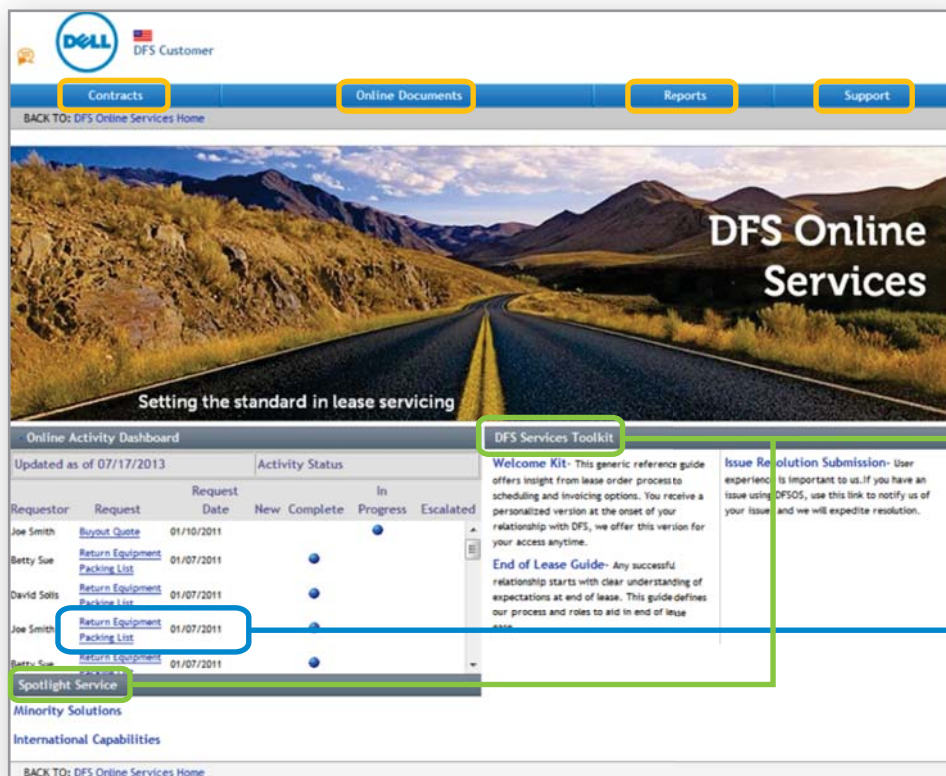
DELL DFS Customer

Contracts | Online Documents | Reports | Support

BACK TO: DFS Online Services Home

DFS Online Services

Setting the standard in lease servicing

Online Activity Dashboard

Updated as of 07/17/2013 | Activity Status

| Requestor | Request | Request Date | New | Complete | In Progress | Escalated |
|---|---|---|---|---|---|---|
| Joe Smith | Buyout Quote | 01/10/2011 | | | ● | |
| Betty Sue | Return Equipment Packing List | 01/07/2011 | | ● | | |
| David Solis | Return Equipment Packing List | 01/07/2011 | | ● | | |
| Joe Smith | Return Equipment Packing List | 01/07/2011 | | ● | | |
| Betty Sue | Return Equipment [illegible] | 01/07/2011 | | ● | | |

DFS Services Toolkit

Welcome Kit- This generic reference guide offers insight from lease order process to scheduling and invoicing options. You receive a personalized version at the onset of your relationship with DFS, we offer this version for your access anytime.

End of Lease Guide- Any successful relationship starts with clear understanding of expectations at end of lease. This guide defines our process and roles to aid in end of lease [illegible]

Issue Re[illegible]olution Submission- User experienc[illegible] is important to us.If you have an issue using DFSOS, use this link to notify us of your issue and we will expedite resolution.

Spotlight Service

Minority Solutions

International Capabilities

BACK TO: DFS Online Services Home